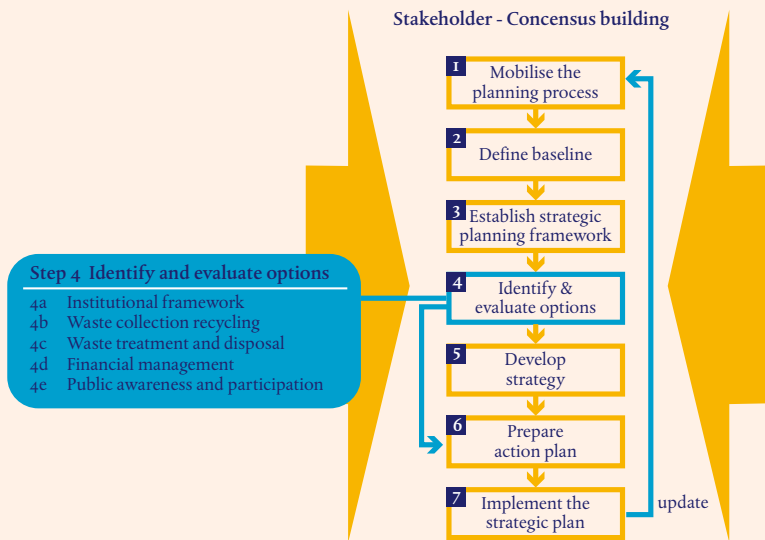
Stakeholder - Concensus building

1 Mobilise the planning process

2 Define baseline

3 Establish strategic planning framework

4 Identify & evaluate options

5 Develop strategy

6 Prepare action plan

7 Implement the strategic plan

update

Step 4 Identify and evaluate options

4a Institutional framework
4b Waste collection recycling
4c Waste treatment and disposal
4d Financial management
4e Public awareness and participation